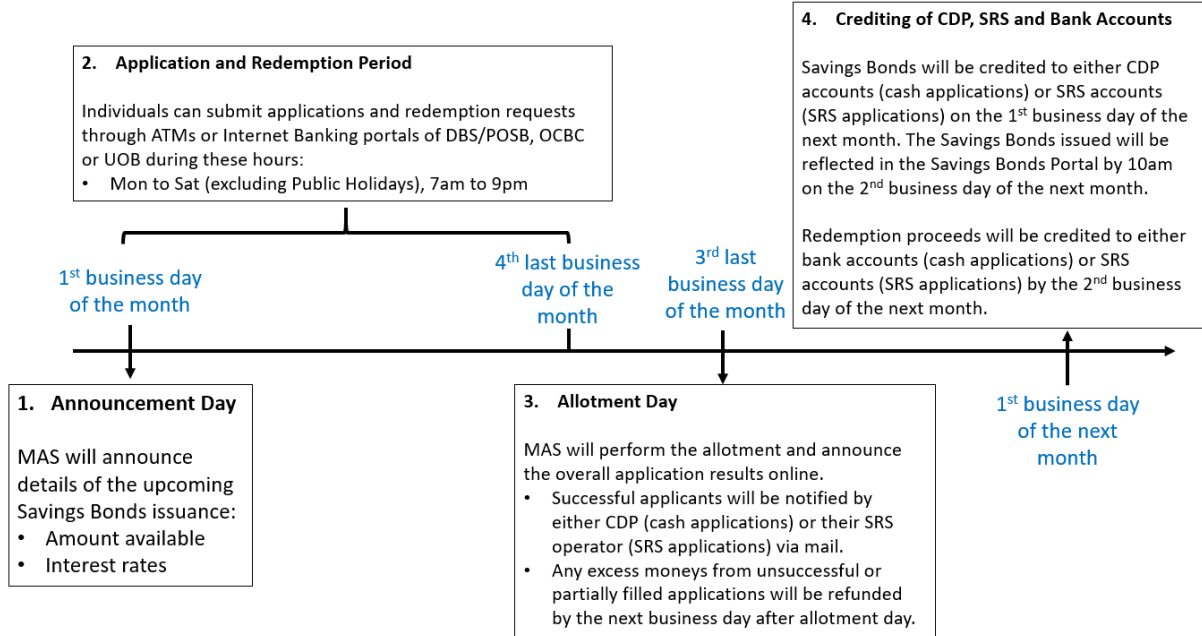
4. Crediting of CDP, SRS and Bank Accounts

Savings Bonds will be credited to either CDP accounts (cash applications) or SRS accounts (SRS applications) on the 1$^{st}$ business day of the next month. The Savings Bonds issued will be reflected in the Savings Bonds Portal by 10am on the 2$^{nd}$ business day of the next month.

Redemption proceeds will be credited to either bank accounts (cash applications) or SRS accounts (SRS applications) by the 2$^{nd}$ business day of the next month.

2. Application and Redemption Period

Individuals can submit applications and redemption requests through ATMs or Internet Banking portals of DBS/POSB, OCBC or UOB during these hours:
• Mon to Sat (excluding Public Holidays), 7am to 9pm

1$^{st}$ business day of the month

4$^{th}$ last business day of the month

3$^{rd}$ last business day of the month

1. Announcement Day

MAS will announce details of the upcoming Savings Bonds issuance:
• Amount available
• Interest rates

3. Allotment Day

MAS will perform the allotment and announce the overall application results online.
• Successful applicants will be notified by either CDP (cash applications) or their SRS operator (SRS applications) via mail.
• Any excess moneys from unsuccessful or partially filled applications will be refunded by the next business day after allotment day.

1$^{st}$ business day of the next month